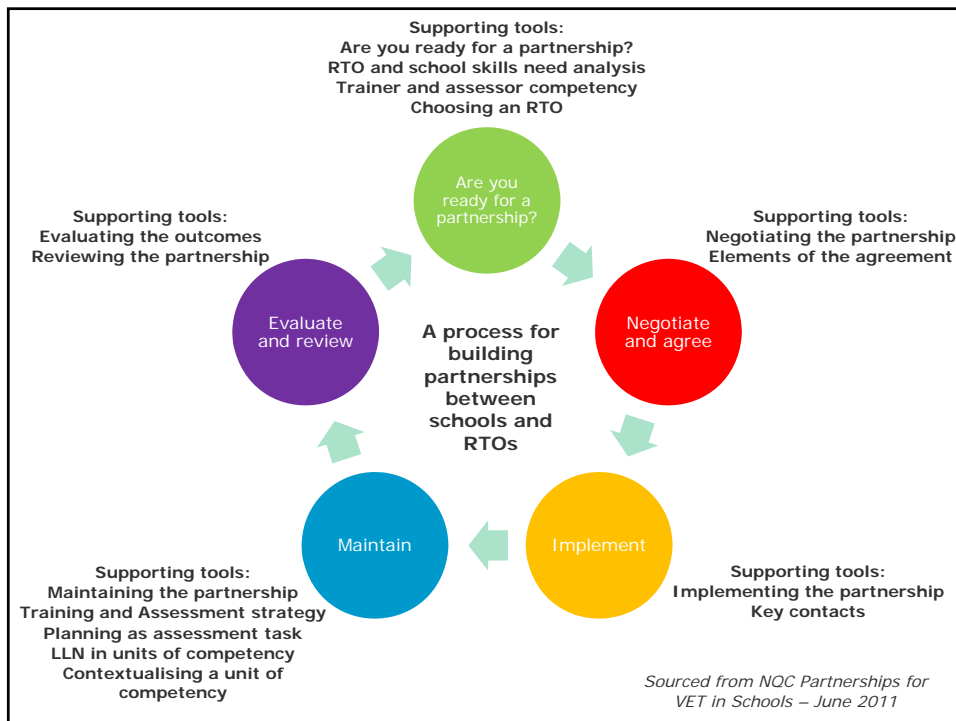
Supporting tools:
Are you ready for a partnership?
RTO and school skills need analysis
Trainer and assessor competency
Choosing an RTO

Are you ready for a partnership?

Supporting tools:
Evaluating the outcomes
Reviewing the partnership

Supporting tools:
Negotiating the partnership
Elements of the agreement

Evaluate and review

A process for building partnerships between schools and RTOs

Negotiate and agree

Maintain

Implement

Supporting tools:
Maintaining the partnership
Training and Assessment strategy
Planning as assessment task
LLN in units of competency
Contextualising a unit of competency

Supporting tools:
Implementing the partnership
Key contacts

Sourced from NQC Partnerships for VET in Schools – June 2011